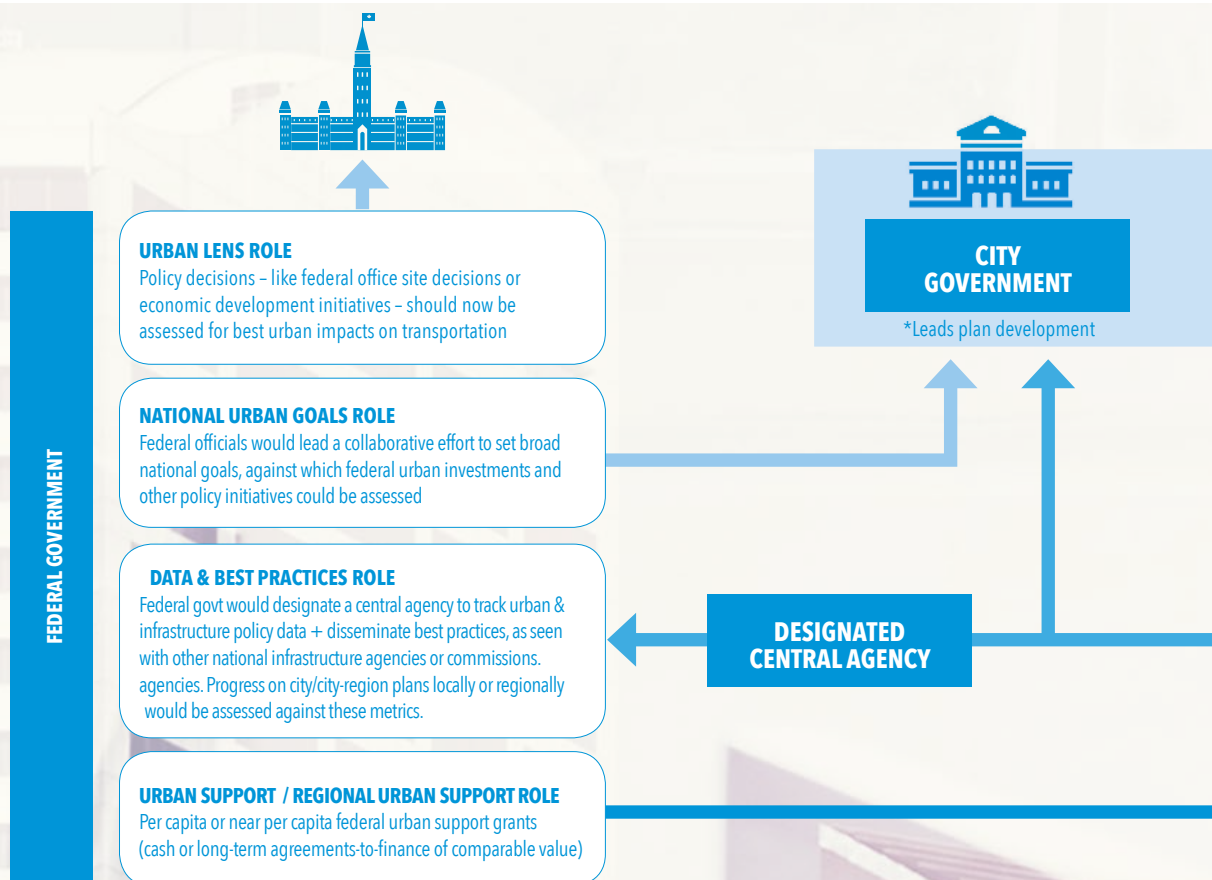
FEDERAL GOVERNMENT

URBAN LENS ROLE
Policy decisions – like federal office site decisions or economic development initiatives – should now be assessed for best urban impacts on transportation

NATIONAL URBAN GOALS ROLE
Federal officials would lead a collaborative effort to set broad national goals, against which federal urban investments and other policy initiatives could be assessed

DATA & BEST PRACTICES ROLE
Federal govt would designate a central agency to track urban & infrastructure policy data + disseminate best practices, as seen with other national infrastructure agencies or commissions. agencies. Progress on city/city-region plans locally or regionally would be assessed against these metrics.

URBAN SUPPORT / REGIONAL URBAN SUPPORT ROLE
Per capita or near per capita federal urban support grants (cash or long-term agreements-to-finance of comparable value)

CITY GOVERNMENT
*Leads plan development

DESIGNATED CENTRAL AGENCY